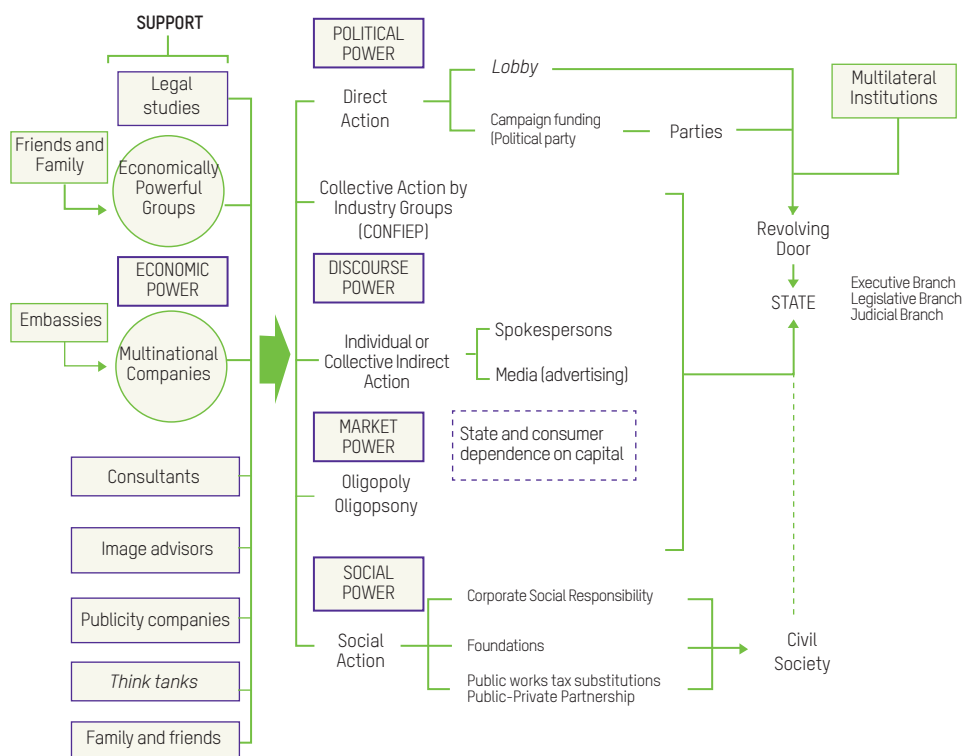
SUPPORT

Legal studies

Friends and Family

Economically Powerful Groups

ECONOMIC POWER

Embassies

Multinational Companies

Consultants

Image advisors

Publicity companies

*Think tanks*

Family and friends

POLITICAL POWER

Direct Action

*Lobby*

Campaign funding (Political party

Parties

Multilateral Institutions

Collective Action by Industry Groups (CONFIEP)

Revolving Door

STATE

Executive Branch
Legislative Branch
Judicial Branch

DISCOURSE POWER

Individual or Collective Indirect Action

Spokespersons

Media (advertising)

MARKET POWER

State and consumer dependence on capital

Oligopoly
Oligopsony

SOCIAL POWER

Social Action

Corporate Social Responsibility

Foundations

Public works tax substitutions
Public-Private Partnership

Civil Society